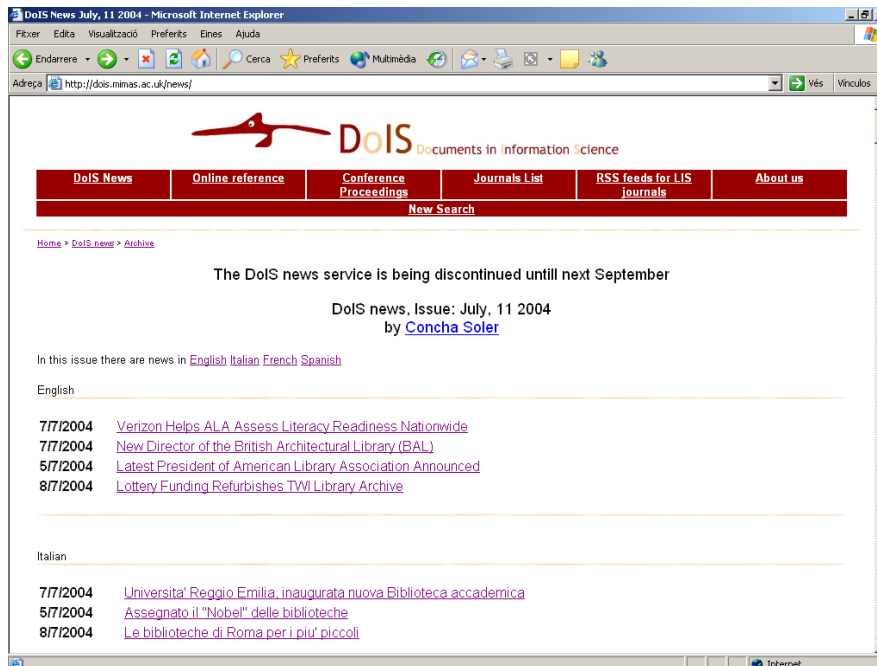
DoIS News July, 11 2004 - Microsoft Internet Explorer

Fitxer Edita Visualització Preferits Eines Ajuda

Endarrere Cerca Preferits Multimèdia

Adreça http://dois.mimas.ac.uk/news/ Vés Vínculos

DoIS Documents in Information Science

| DoIS News | Online reference | Conference Proceedings | Journals List | RSS feeds for LIS journals | About us |
|---|---|---|---|---|---|

New Search

Home > DoIS news > Archive

The DoIS news service is being discontinued untill next September

DoIS news, Issue: July, 11 2004
by Concha Soler

In this issue there are news in English Italian French Spanish

English

7/7/2004 Verizon Helps ALA Assess Literacy Readiness Nationwide
7/7/2004 New Director of the British Architectural Library (BAL)
5/7/2004 Latest President of American Library Association Announced
8/7/2004 Lottery Funding Refurbishes TWI Library Archive

Italian

7/7/2004 Universita' Reggio Emilia, inaugurata nuova Biblioteca accademica
5/7/2004 Assegnato il "Nobel" delle biblioteche
8/7/2004 Le biblioteche di Roma per i piu' piccoli

Internet